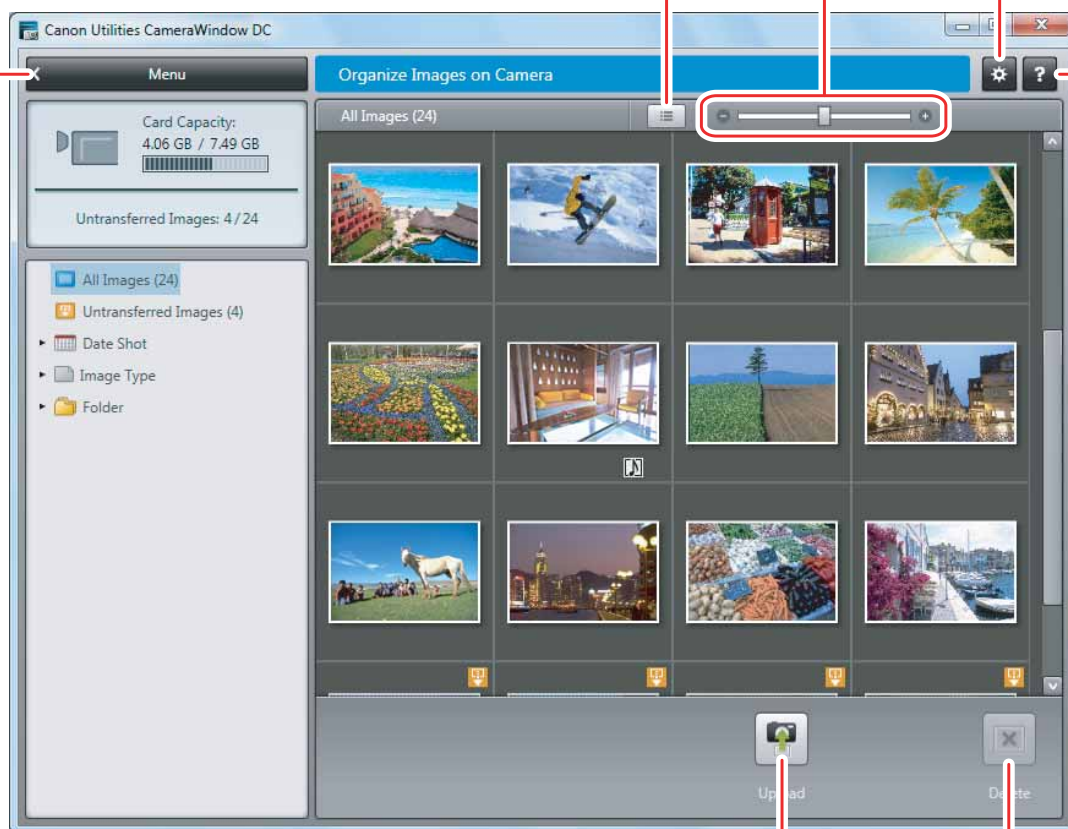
Canon Utilities CameraWindow DC

Menu

Organize Images on Camera

Card Capacity:
4.06 GB / 7.49 GB

Untransferred Images: 4 / 24

All Images (24)

Untransferred Images (4)

Date Shot

Image Type

Folder

All Images (24)

Up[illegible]ad

De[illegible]te